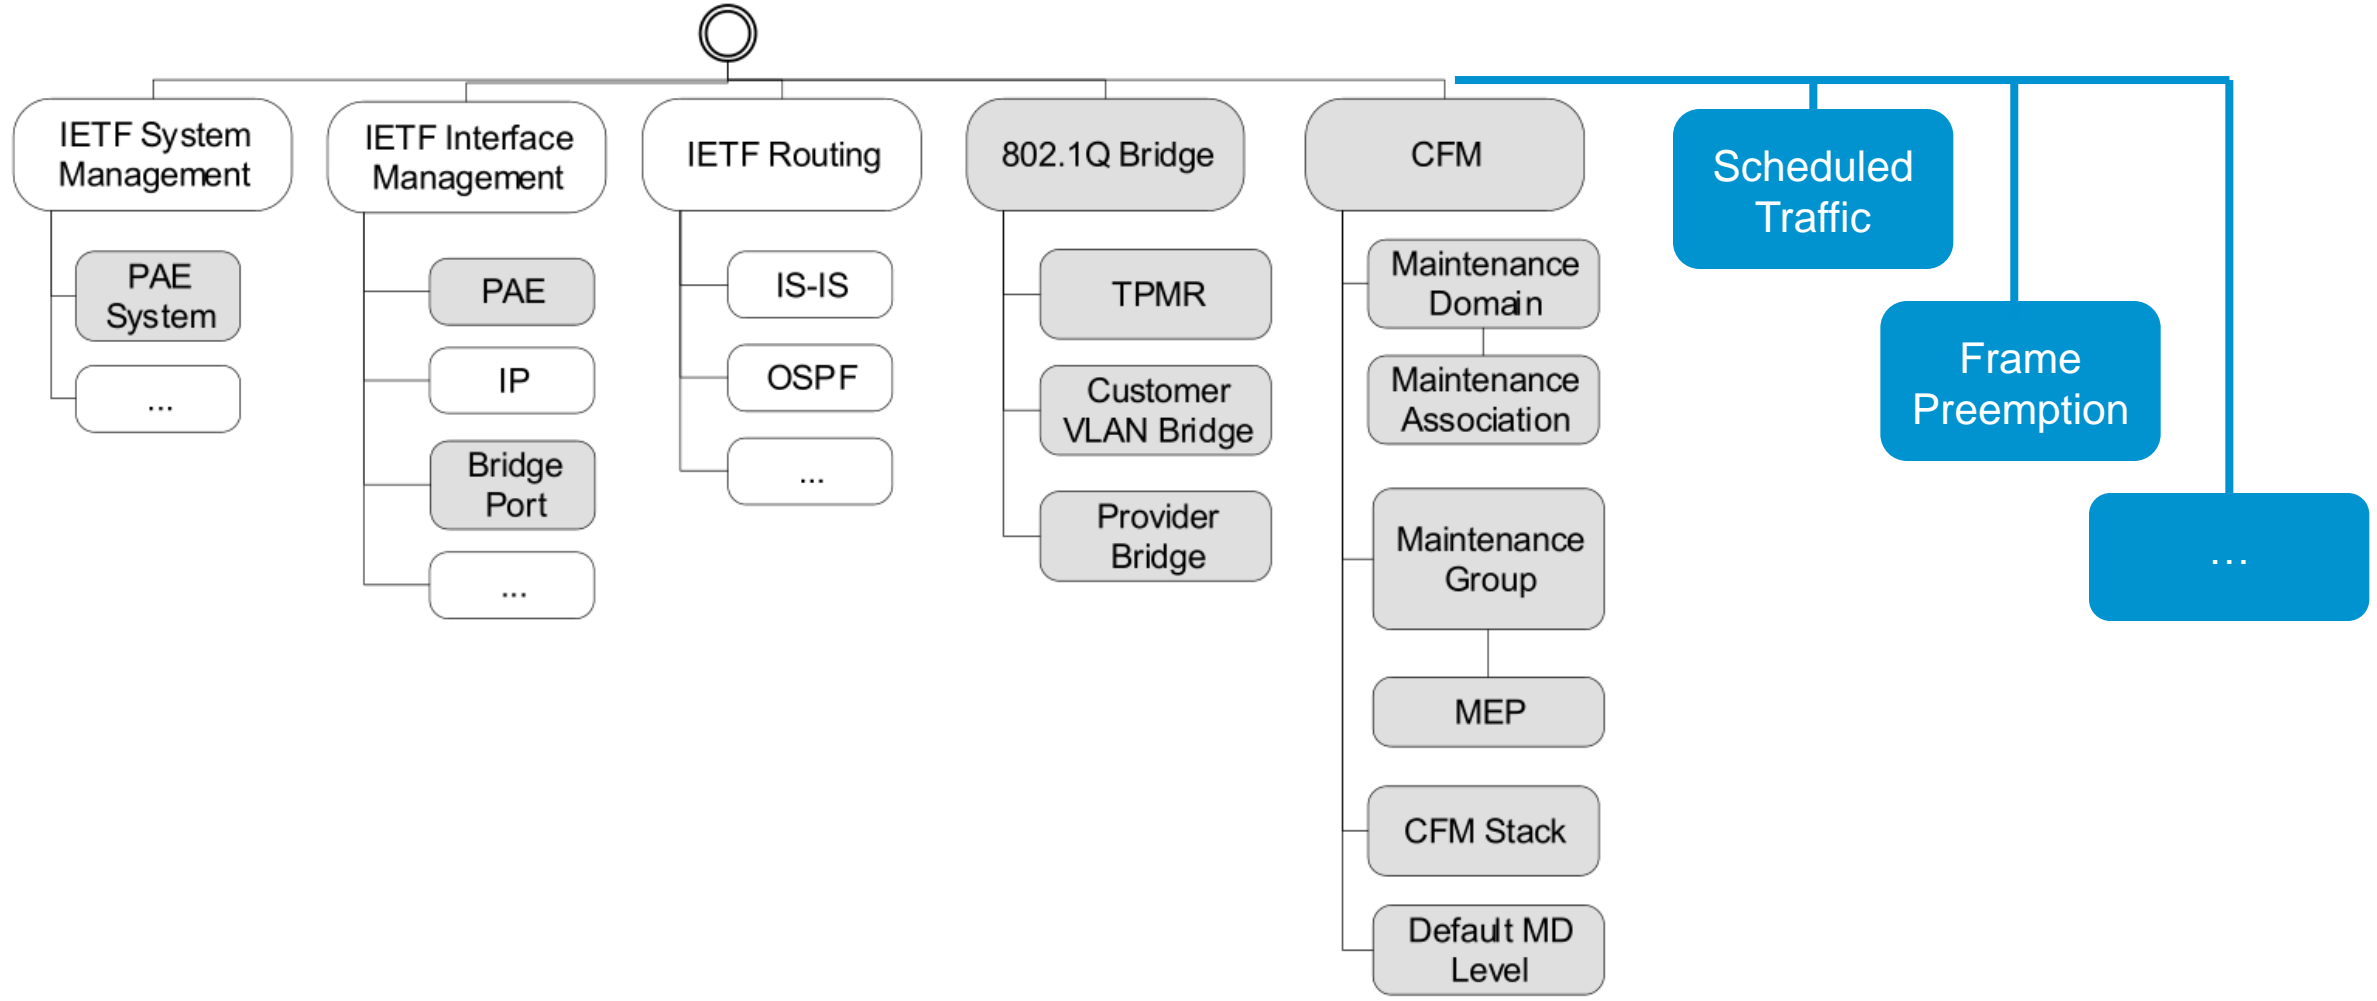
IETF System Management

PAE System

...

IETF Interface Management

PAE

IP

Bridge Port

...

IETF Routing

IS-IS

OSPF

...

802.1Q Bridge

TPMR

Customer VLAN Bridge

Provider Bridge

CFM

Maintenance Domain

Maintenance Association

Maintenance Group

MEP

CFM Stack

Default MD Level

Scheduled Traffic

Frame Preemption

...